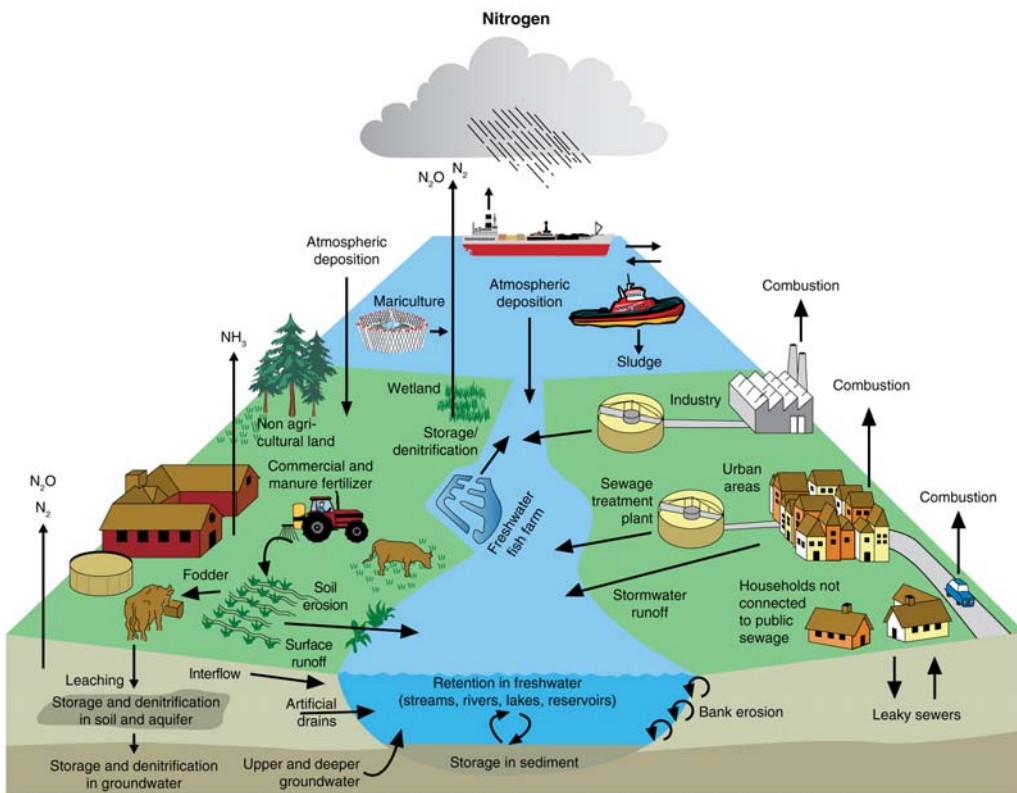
Nitrogen

$N_2O$ $N_2$

Atmospheric deposition

Mariculture

Atmospheric deposition

Sludge

Combustion

Combustion

Combustion

$NH_3$

Wetland

Non agricultural land

Storage/ denitrification

Industry

Commercial and manure fertilizer

Freshwater fish farm

Sewage treatment plant

Urban areas

$N_2O$

$N_2$

Fodder

Soil erosion

Surface runoff

Stormwater runoff

Households not connected to public sewage

Leaching

Interflow

Storage and denitrification in soil and aquifer

Artificial drains

Retention in freshwater (streams, rivers, lakes, reservoirs)

Bank erosion

Leaky sewers

Storage and denitrification in groundwater

Upper and deeper groundwater

Storage in sediment